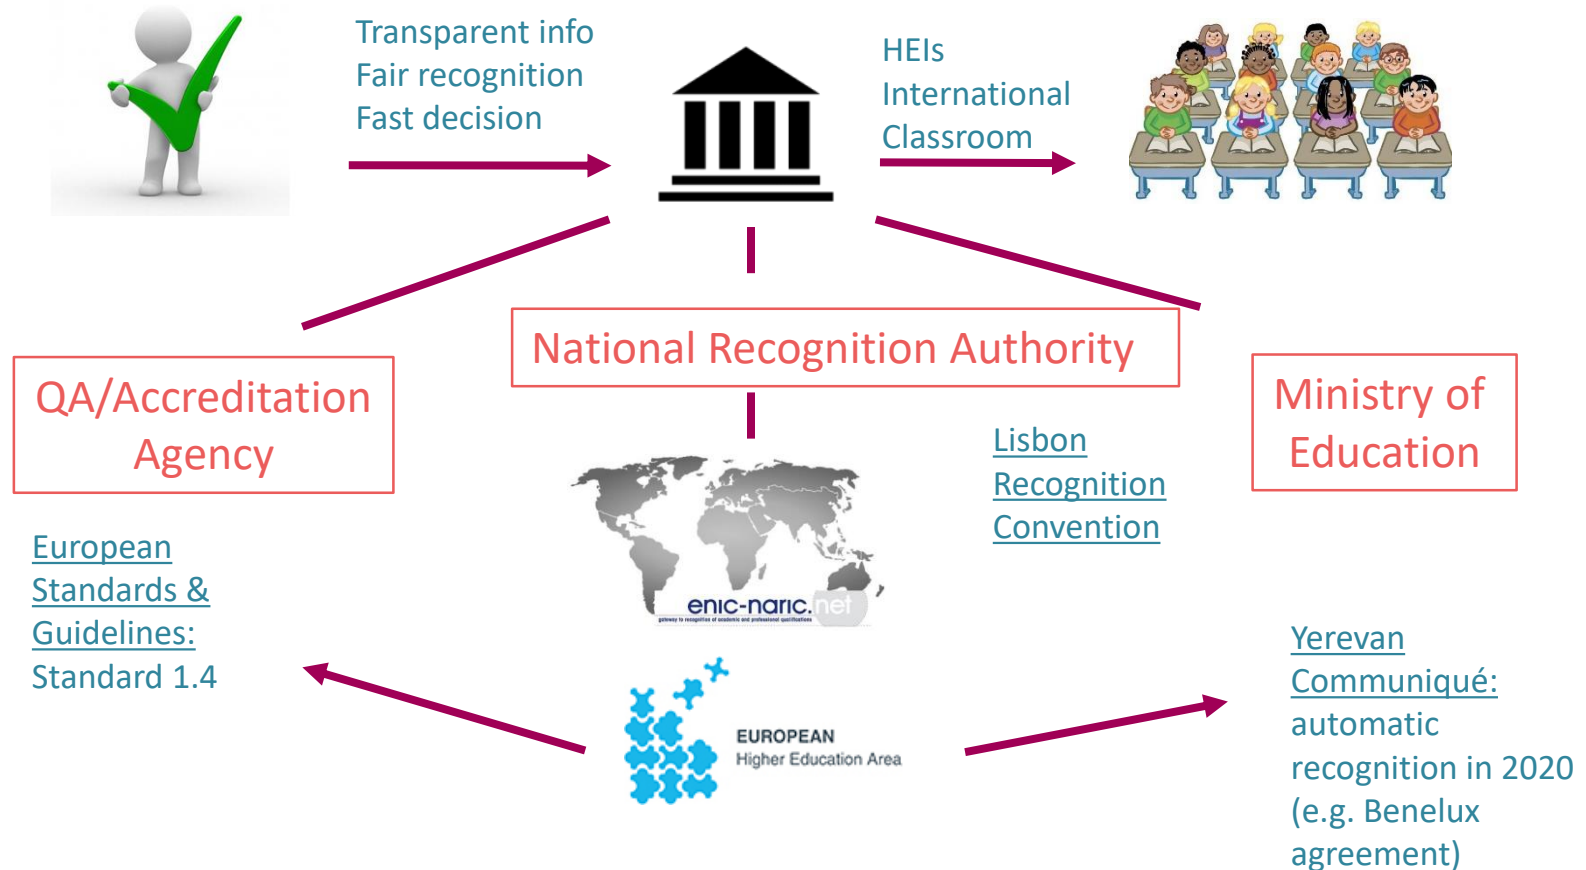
Transparent info
Fair recognition
Fast decision

HEIs
International
Classroom

National Recognition Authority

QA/Accreditation Agency

Ministry of Education

Lisbon Recognition Convention

enic-naric.net

European Standards & Guidelines: Standard 1.4

EUROPEAN
Higher Education Area

Yerevan Communiqué: automatic recognition in 2020 (e.g. Benelux agreement)